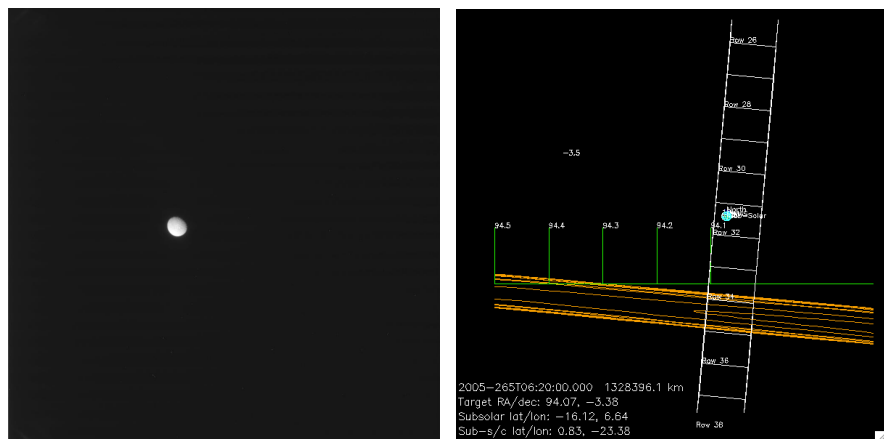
Row 26

Row 28

-3.5

Row 30

North
Sub-Solar

94.5 94.4 94.3 94.2 94.1

Row 32

Row 34

Row 36

Row 38

2005-265T06:20:00.000 1328396.1 km
Target RA/dec: 94.07, -3.38
Subsolar lat/lon: -16.12, 6.64
Sub-s/c lat/lon: 0.83, -23.38